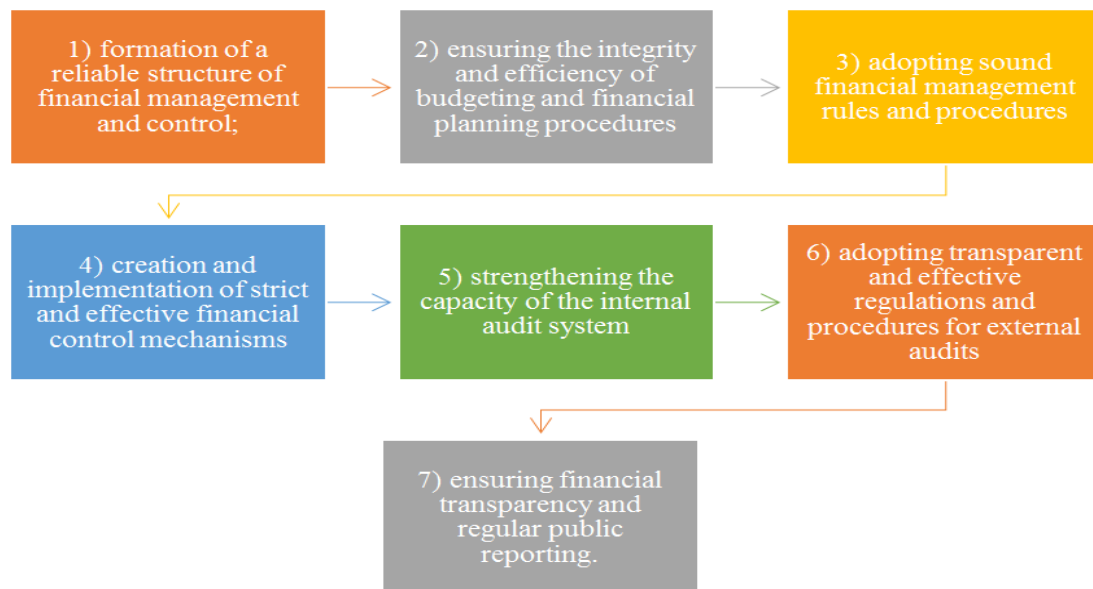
1) formation of a reliable structure of financial management and control;

2) ensuring the integrity and efficiency of budgeting and financial planning procedures

3) adopting sound financial management rules and procedures

4) creation and implementation of strict and effective financial control mechanisms

5) strengthening the capacity of the internal audit system

6) adopting transparent and effective regulations and procedures for external audits

7) ensuring financial transparency and regular public reporting.